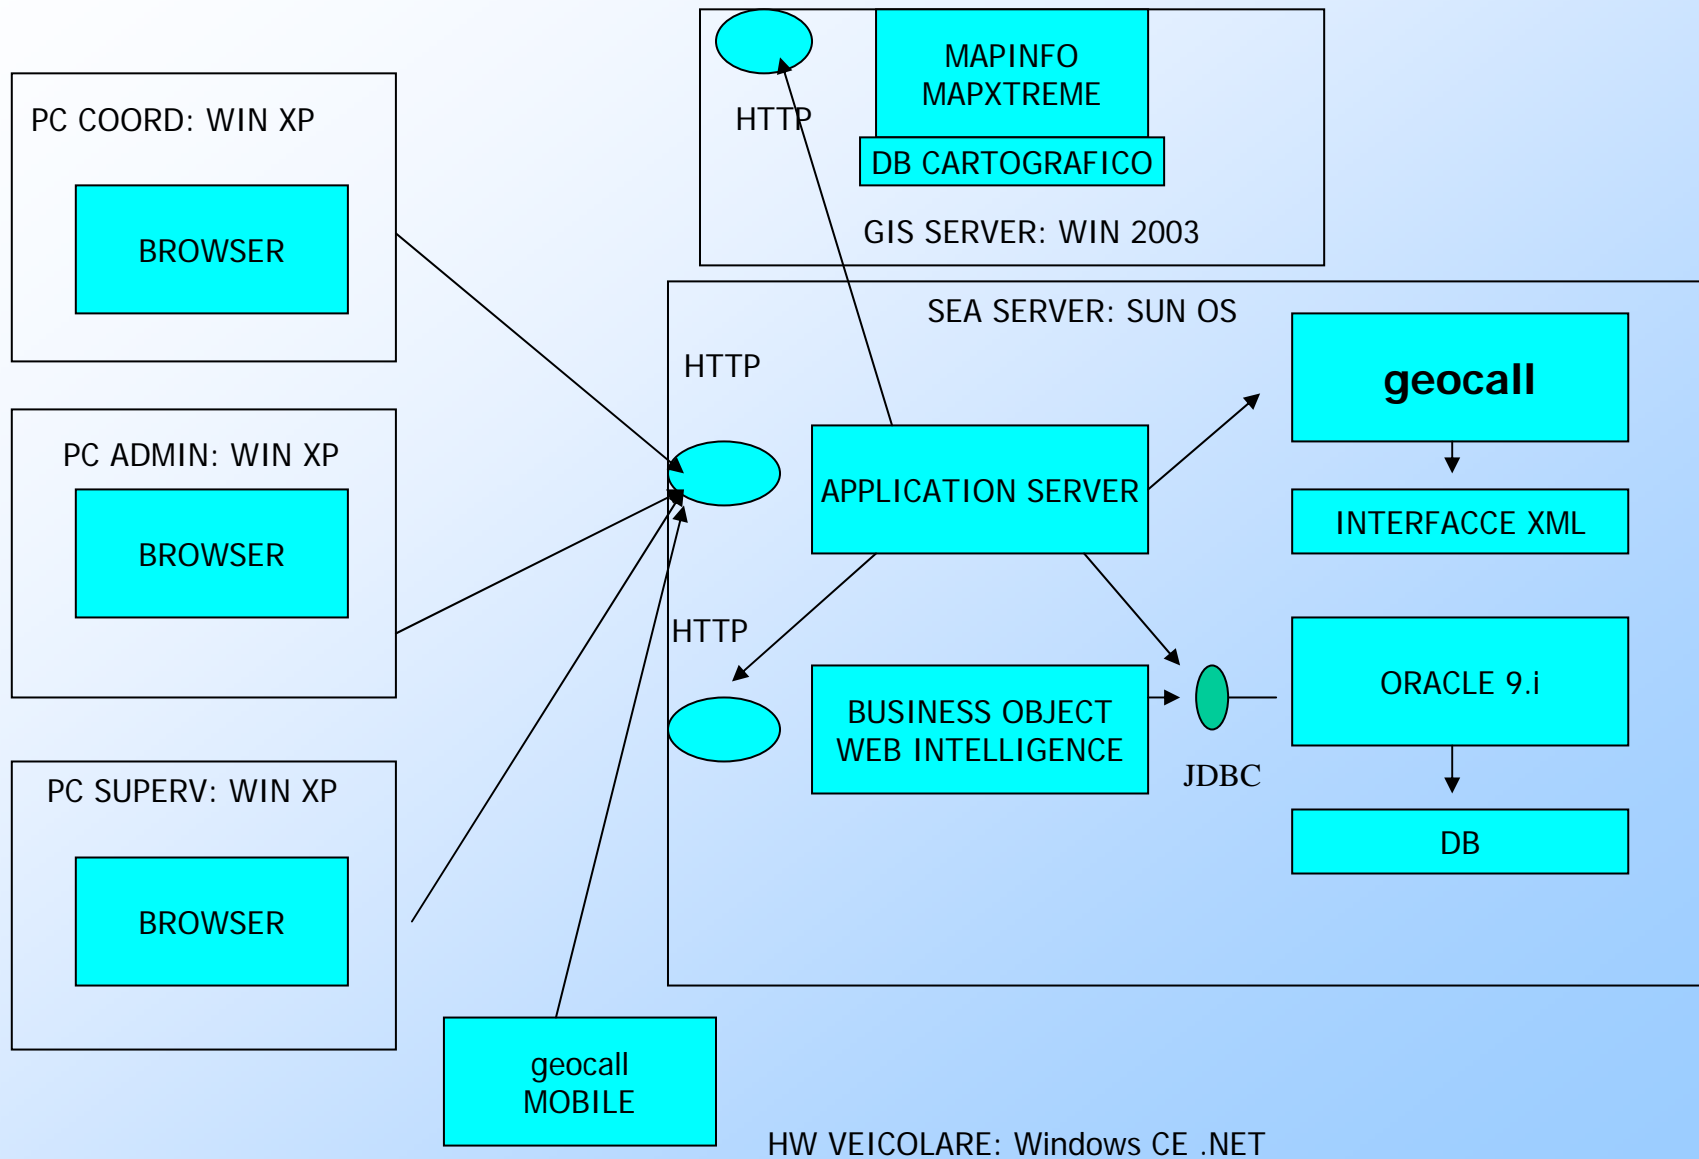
PC COORD: WIN XP

BROWSER

PC ADMIN: WIN XP

BROWSER

PC SUPERV: WIN XP

BROWSER

HTTP

MAPINFO MAPXTREME

DB CARTOGRAFICO

GIS SERVER: WIN 2003

SEA SERVER: SUN OS

HTTP

geocall

APPLICATION SERVER

INTERFACCE XML

HTTP

BUSINESS OBJECT WEB INTELLIGENCE

JDBC

ORACLE 9.i

DB

geocall MOBILE

HW VEICOLARE: Windows CE .NET